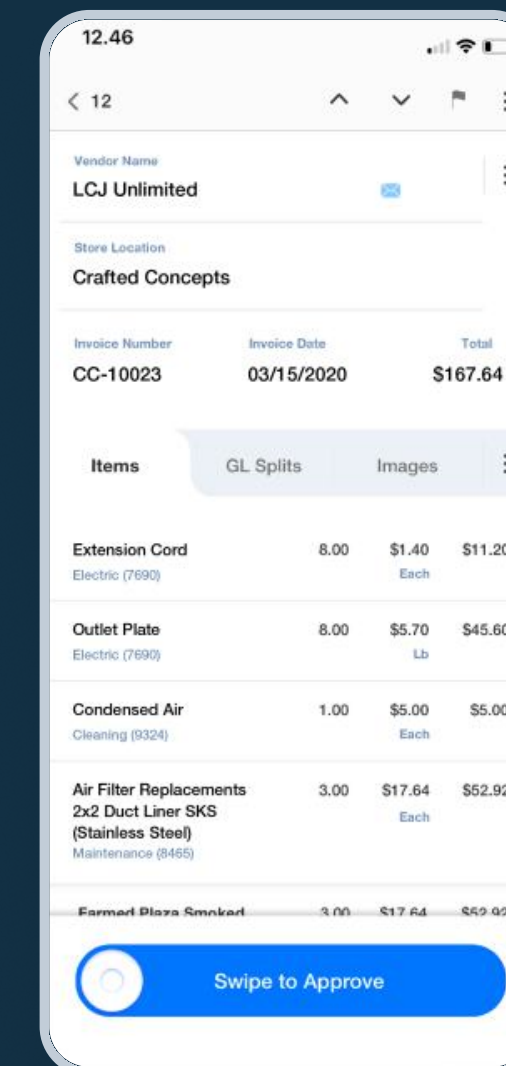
12.46

< 12

Vendor Name
LCJ Unlimited

Store Location
Crafted Concepts

Invoice Number
CC-10023

Invoice Date
03/15/2020

Total
$167.64

Items GL Splits Images

| | | | |
|---|---|---|---|
| Extension Cord<br>Electric (7690) | 8.00 | $1.40<br>Each | $11.2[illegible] |
| Outlet Plate<br>Electric (7690) | 8.00 | $5.70<br>Lb | $45.6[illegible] |
| Condensed Air<br>Cleaning (9324) | 1.00 | $5.00<br>Each | $5.0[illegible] |
| Air Filter Replacements 2x2 Duct Liner SKS (Stainless Steel)<br>Maintenance (8465) | 3.00 | $17.64<br>Each | $52.9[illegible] |
| Farmed Plaza Smoked | 3.00 | $17.64 | $52.9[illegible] |

Swipe to Approve